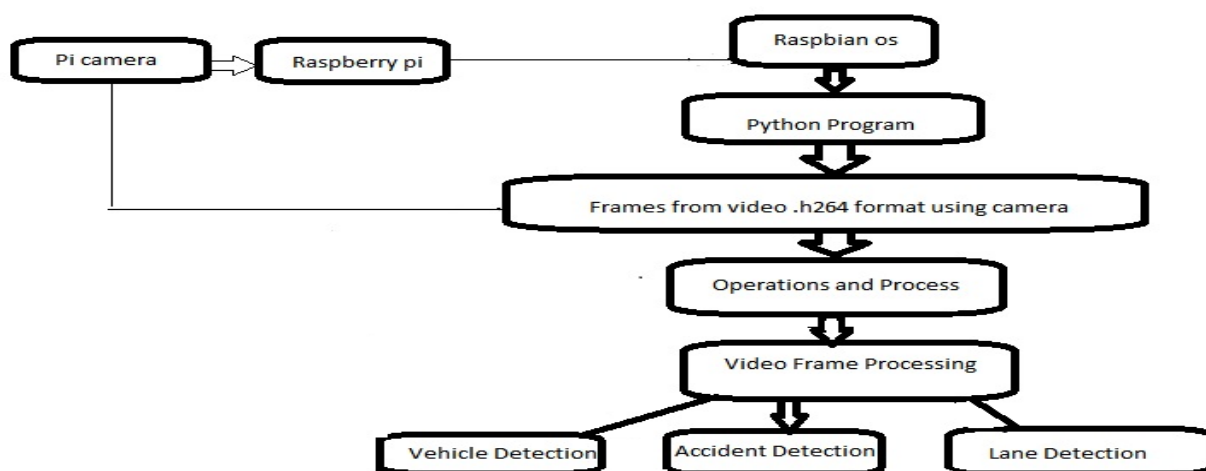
Pi camera

Raspberry pi

Raspbian os

Python Program

Frames from video .h264 format using camera

Operations and Process

Video Frame Processing

Vehicle Detection

Accident Detection

Lane Detection